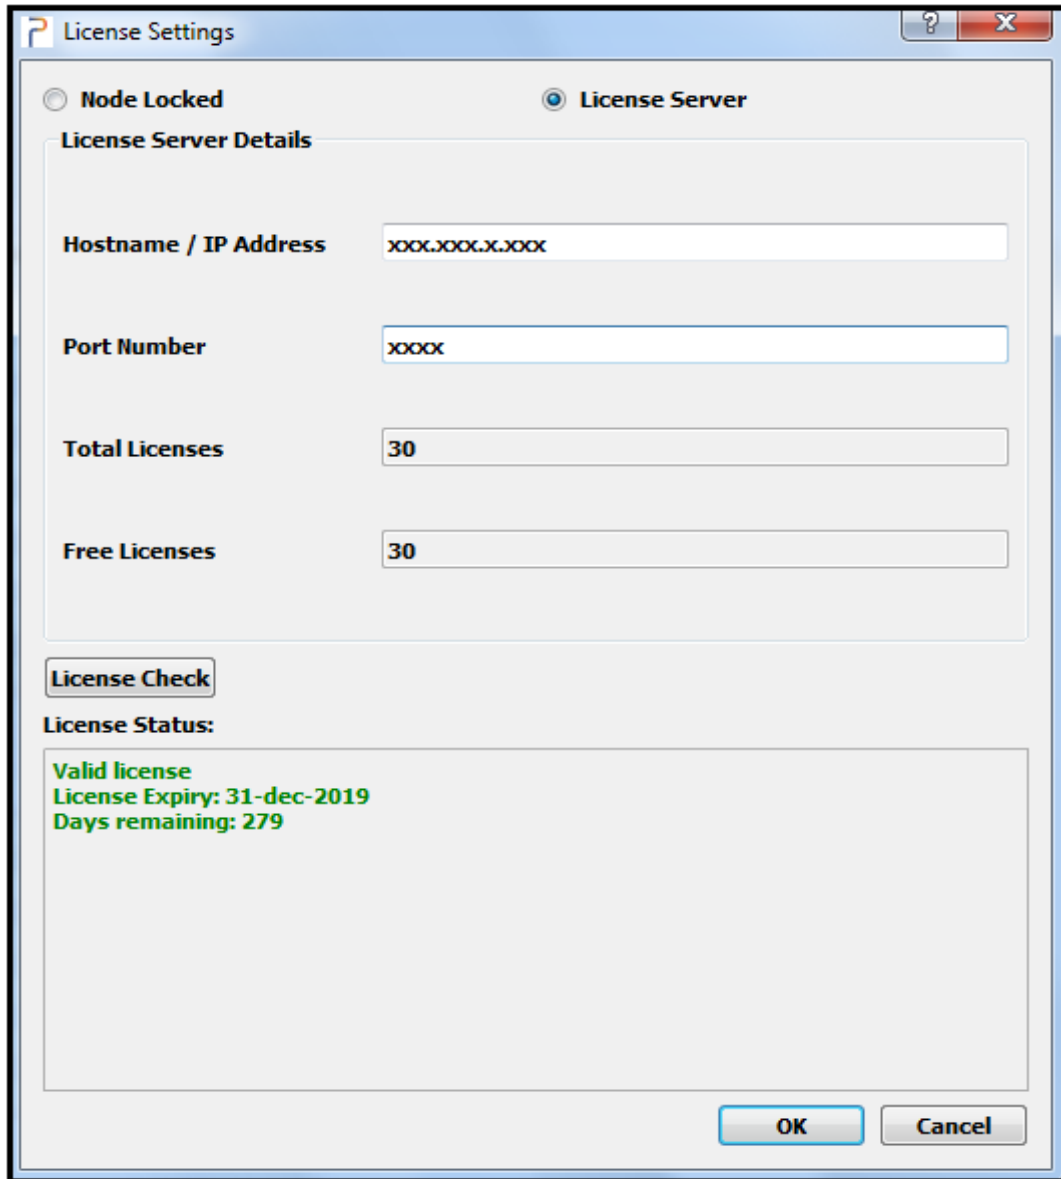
License Settings

?

X

Node Locked

License Server

License Server Details

Hostname / IP Address

xxx.xxx.x.xxx

Port Number

xxxx

Total Licenses

30

Free Licenses

30

License Check

License Status:

Valid license
License Expiry: 31-dec-2019
Days remaining: 279

OK

Cancel